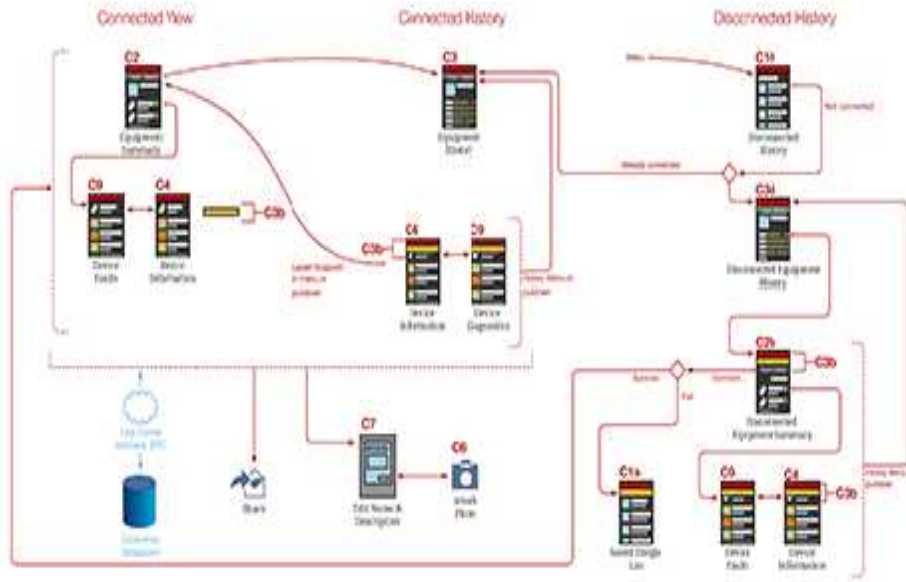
Connected View

Connected History

Disconnected History

C2

Equipment Summary

C3

Equipment Status

C1l

Disconnected History

Not connected

C9

Device Faults

C4

Device Information

C3b

C3d

Disconnected Equipment History

C3b

C4

C9

Device Information

Device Diagnostics

C2b

C3b

Disconnected Equipment Summary

C7

Edit Notes & Description

C6

Attach Photo

Share

C1a

Saved Single List

C9

Device Faults

C4

Device Information

C3b